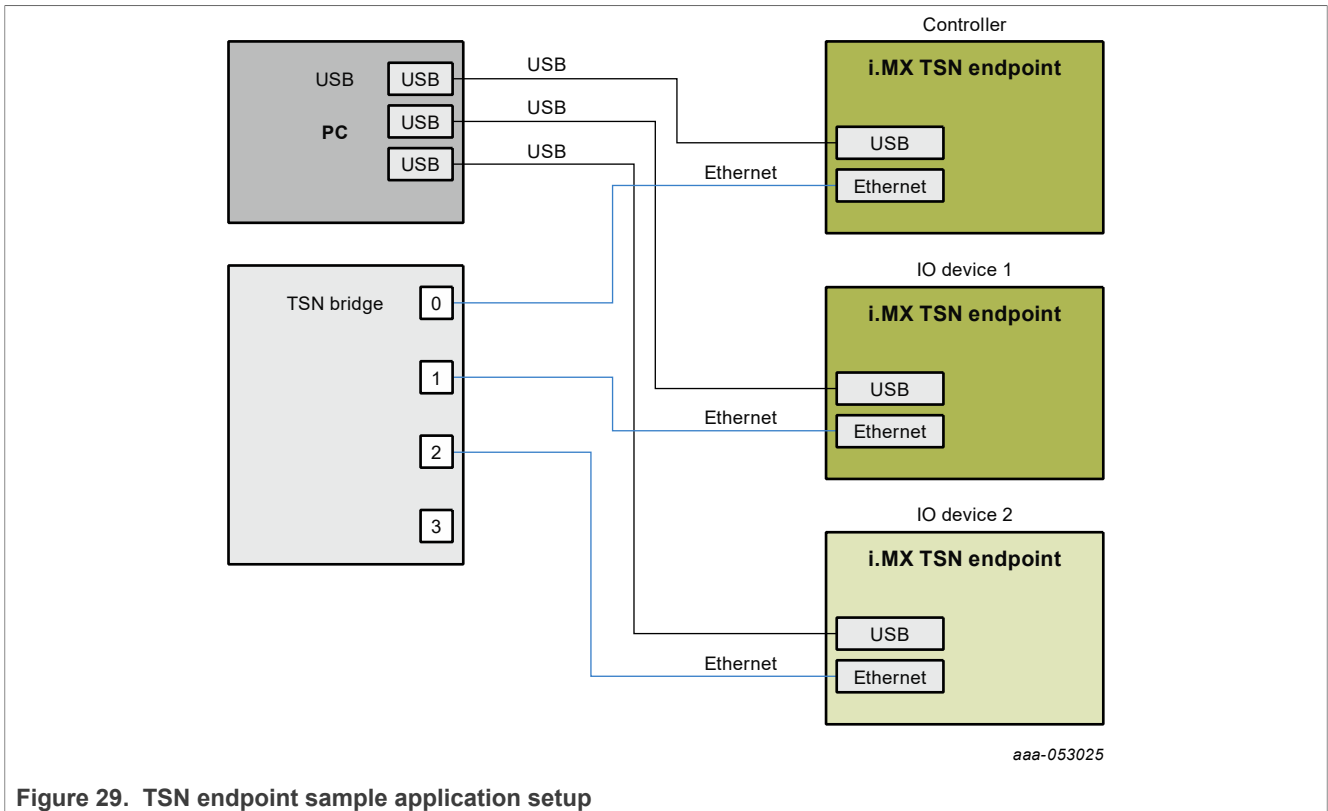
USB
USB
USB
USB
PC

USB
USB
USB
Ethernet

Controller
i.MX TSN endpoint
USB
Ethernet

TSN bridge
0
1
2
3

IO device 1
i.MX TSN endpoint
USB
Ethernet
Ethernet

IO device 2
i.MX TSN endpoint
USB
Ethernet
Ethernet

aaa-053025

Figure 29. TSN endpoint sample application setup